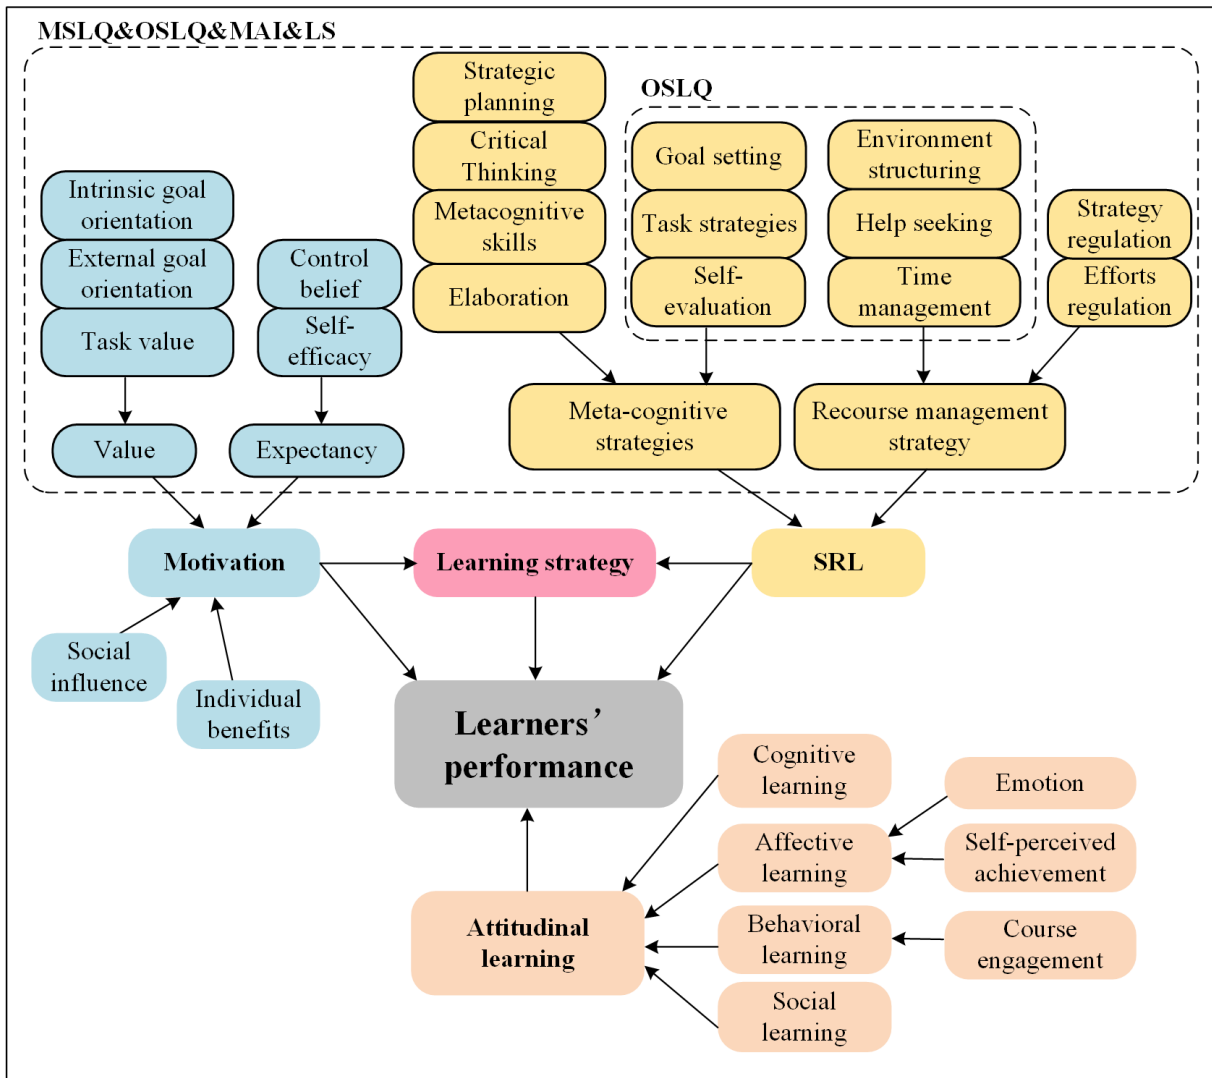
MSLQ&OSLQ&MAI&LS

Intrinsic goal orientation

External goal orientation

Task value

Control belief

Self-efficacy

Value

Expectancy

Strategic planning

Critical Thinking

Metacognitive skills

Elaboration

OSLQ

Goal setting

Task strategies

Self-evaluation

Environment structuring

Help seeking

Time management

Strategy regulation

Efforts regulation

Meta-cognitive strategies

Recourse management strategy

Motivation

Learning strategy

SRL

Social influence

Individual benefits

Learners' performance

Cognitive learning

Affective learning

Behavioral learning

Social learning

Emotion

Self-perceived achievement

Course engagement

Attitudinal learning